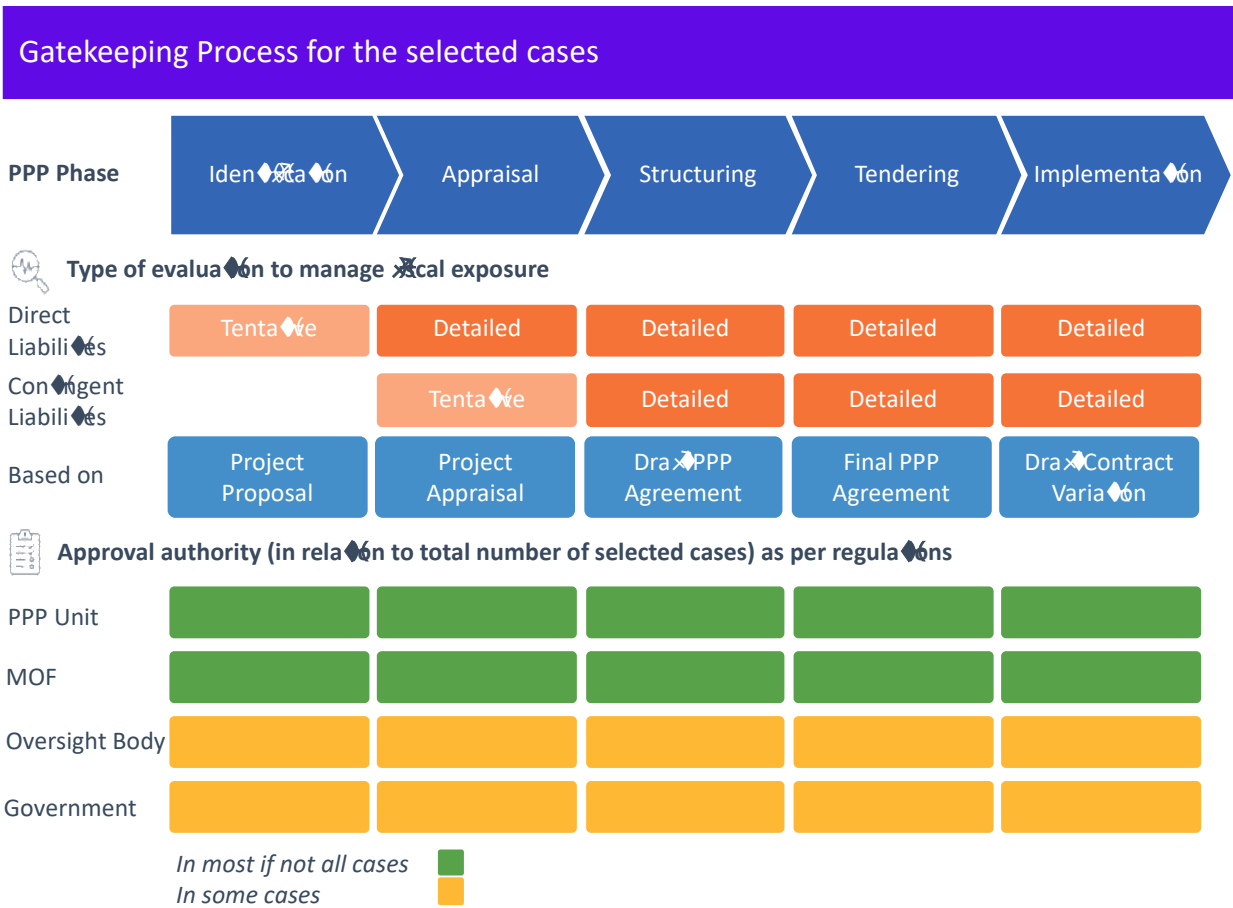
Gatekeeping Process for the selected cases

PPP Phase

Iden��ca�on

Appraisal

Structuring

Tendering

Implementa�on

Type of evalua�on to manage �scal exposure

| | | | | | |
|---|---|---|---|---|---|
| Direct Liabili�es | Tenta�ve | Detailed | Detailed | Detailed | Detailed |
| Con�ngent Liabili�es | | Tenta�ve | Detailed | Detailed | Detailed |
| Based on | Project Proposal | Project Appraisal | Dra� PPP Agreement | Final PPP Agreement | Dra� Contract Varia�on |

Approval authority (in rela�on to total number of selected cases) as per regula�ons

PPP Unit

MOF

Oversight Body

Government

In most if not all cases

In some cases